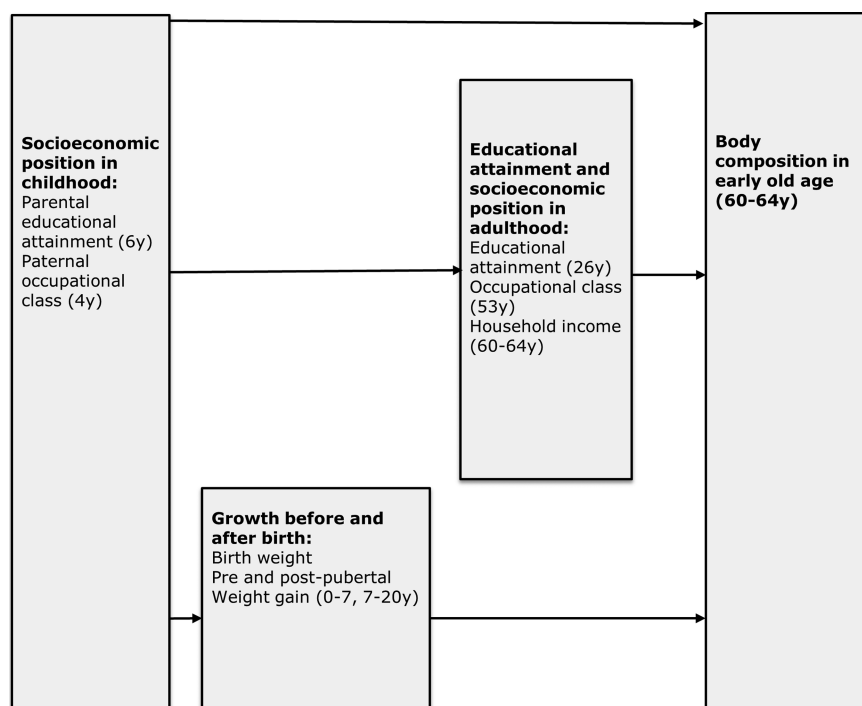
**Socioeconomic position in childhood:**
Parental educational attainment (6y)
Paternal occupational class (4y)

**Educational attainment and socioeconomic position in adulthood:**
Educational attainment (26y)
Occupational class (53y)
Household income (60-64y)

**Body composition in early old age (60-64y)**

**Growth before and after birth:**
Birth weight
Pre and post-pubertal Weight gain (0-7, 7-20y)